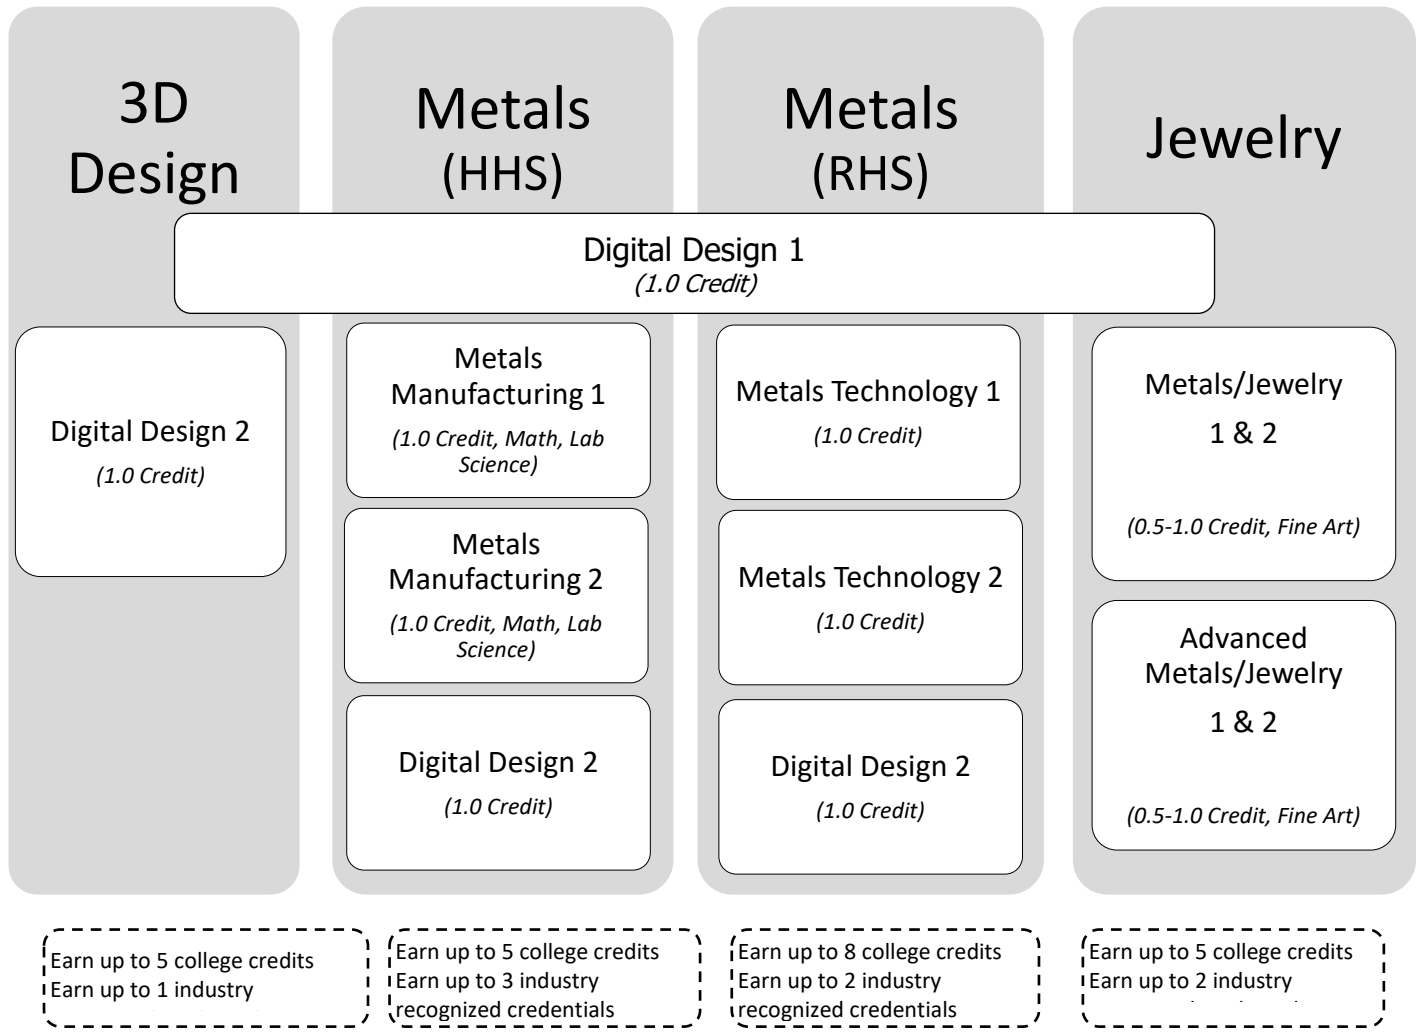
3D Design

Metals (HHS)

Metals (RHS)

Jewelry

Digital Design 1
(1.0 Credit)

Digital Design 2
(1.0 Credit)

Metals Manufacturing 1
(1.0 Credit, Math, Lab Science)

Metals Manufacturing 2
(1.0 Credit, Math, Lab Science)

Digital Design 2
(1.0 Credit)

Metals Technology 1
(1.0 Credit)

Metals Technology 2
(1.0 Credit)

Digital Design 2
(1.0 Credit)

Metals/Jewelry 1 & 2
(0.5-1.0 Credit, Fine Art)

Advanced Metals/Jewelry 1 & 2
(0.5-1.0 Credit, Fine Art)

Earn up to 5 college credits
Earn up to 1 industry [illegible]

Earn up to 5 college credits
Earn up to 3 industry recognized credentials

Earn up to 8 college credits
Earn up to 2 industry recognized credentials

Earn up to 5 college credits
Earn up to 2 industry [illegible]